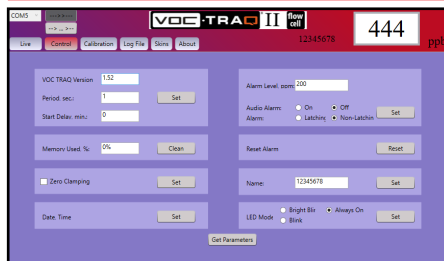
COM5
--> ... <--
VOC·TRAQ II flow cell
12345678
444
ppb
Live
Control
Calibration
Log File
Skins
About

VOC TRAQ Version 1.52
Period, sec.: 1
Set
Start Delay, min.: 0

Alarm Level, ppm: 200
Audio Alarm: On Off
Alarm: Latching Non-Latchin
Set

Memory Used, %: 0%
Clean

Reset Alarm
Reset

Zero Clamping
Set

Name: 12345678
Set

Date, Time
Set

LED Mode Bright Blir Always On
Blink
Set

Get Parameters